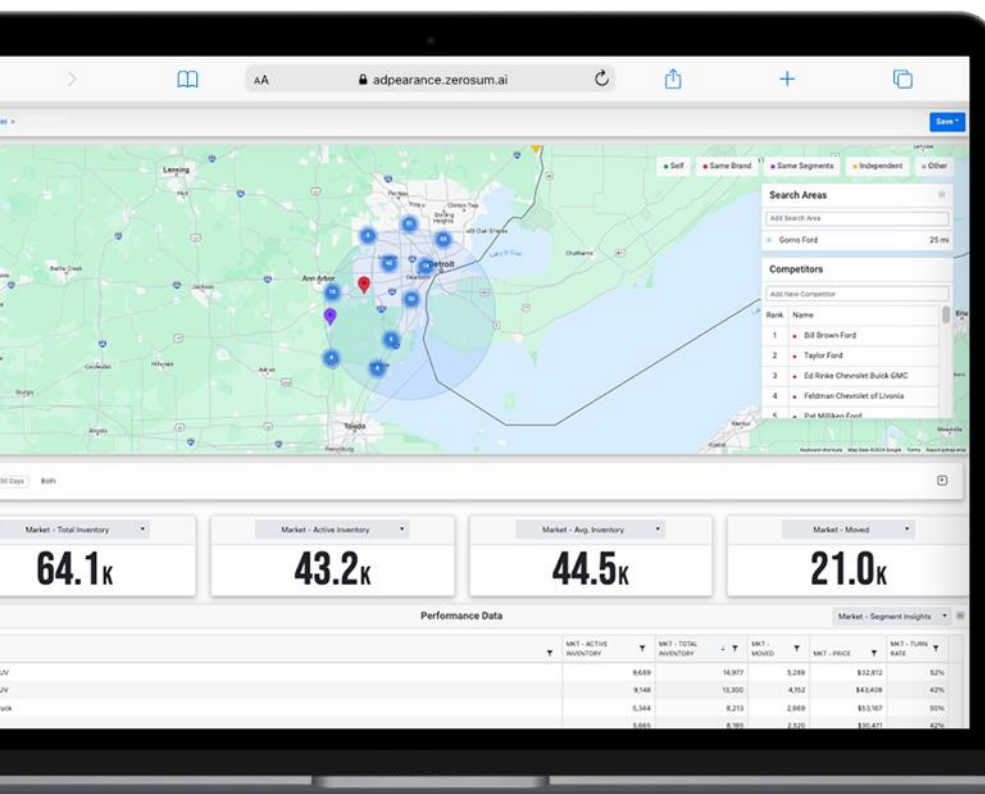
AA adpearance.zerosum.ai

Save

Self Same Brand Same Segments Independent Other

Search Areas

Add Search Area

Gorno Ford 25 mi

Competitors

Add New Competitor

| Rank | Name |
|---|---|
| 1 | Bill Brown Ford |
| 2 | Taylor Ford |
| 3 | Ed Rinke Chevrolet Buick GMC |
| 4 | Feldman Chevrolet of Livonia |
| 5 | Pat Milliken Ford |

Lansing Battle Creek Jackson Ann Arbor Detroit Toledo Chatham

30 Days Both

Market - Total Inventory
64.1K

Market - Active Inventory
43.2K

Market - Avg. Inventory
44.5K

Market - Moved
21.0K

Performance Data

Market - Segment Insights

| | MKT - ACTIVE INVENTORY | MKT - TOTAL INVENTORY | MKT - MOVED | MKT - PRICE | MKT - TURN RATE |
|---|---|---|---|---|---|
| UV | 8,689 | 14,977 | 5,288 | $32,812 | 52% |
| UV | 9,148 | 13,300 | 4,152 | $43,408 | 42% |
| uck | 5,344 | 8,213 | 2,869 | $53,167 | 50% |
| | 5,665 | 8,185 | 2,520 | $30,471 | 42% |